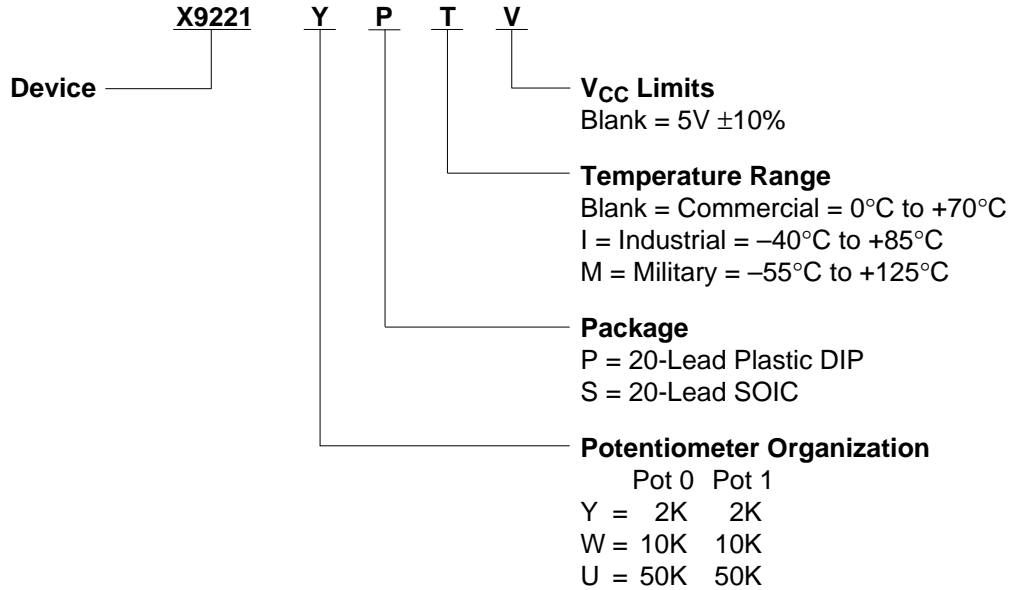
X9221 Y P T V

Device

$V_{CC}$ Limits
Blank = 5V $\pm$10%

Temperature Range
Blank = Commercial = 0°C to +70°C
I = Industrial = –40°C to +85°C
M = Military = –55°C to +125°C

Package
P = 20-Lead Plastic DIP
S = 20-Lead SOIC

Potentiometer Organization

| | Pot 0 | Pot 1 |
|---|---|---|
| Y = | 2K | 2K |
| W = | 10K | 10K |
| U = | 50K | 50K |